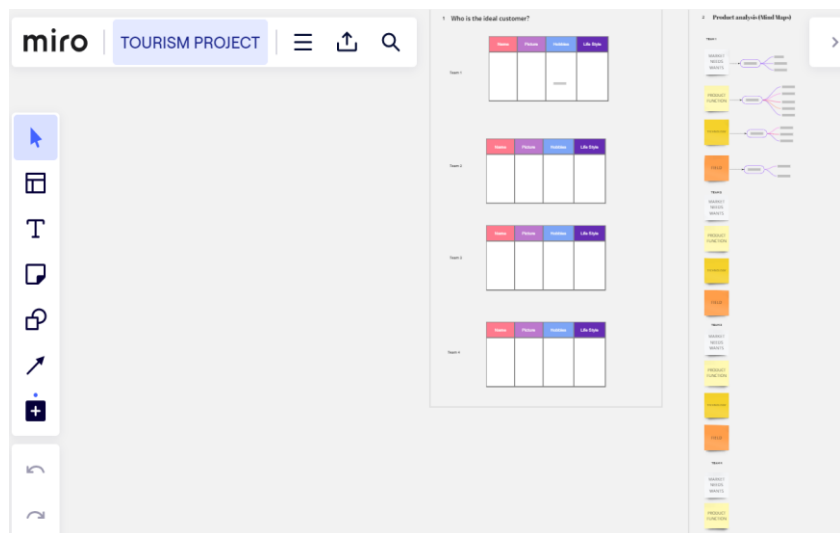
miro TOURISM PROJECT

1 Who is the ideal customer?

Team 1

| Name | Picture | Hobbies | Life Style |
|---|---|---|---|
| | | | |

Team 2

| Name | Picture | Hobbies | Life Style |
|---|---|---|---|
| | | | |

Team 3

| Name | Picture | Hobbies | Life Style |
|---|---|---|---|
| | | | |

Team 4

| Name | Picture | Hobbies | Life Style |
|---|---|---|---|
| | | | |

2 Product analysis (Mind Maps)

Team 1

MARKET NEEDS WANTS

PRODUCT FUNCTION

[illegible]

PRICE

Team 2

MARKET NEEDS WANTS

PRODUCT FUNCTION

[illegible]

PRICE

Team 3

MARKET NEEDS WANTS

PRODUCT FUNCTION

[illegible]

PRICE

Team 4

MARKET NEEDS WANTS

PRODUCT FUNCTION